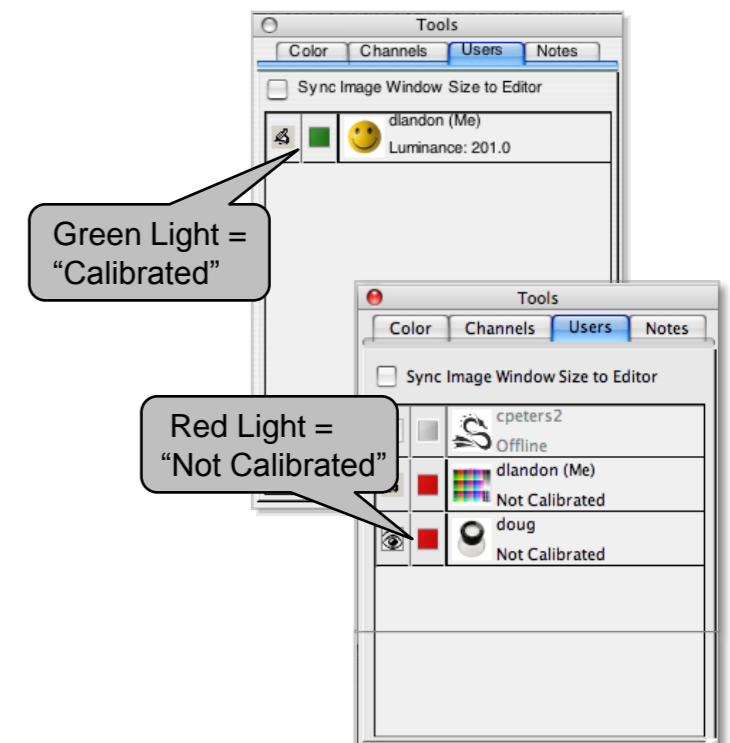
Tools

Color | Channels | Users | Notes

Sync Image Window Size to Editor

dlandon (Me)
Luminance: 201.0

Green Light = "Calibrated"

Tools

Color | Channels | Users | Notes

Sync Image Window Size to Editor

Red Light = "Not Calibrated"

cpeters2
Offline

dlandon (Me)
Not Calibrated

doug
Not Calibrated